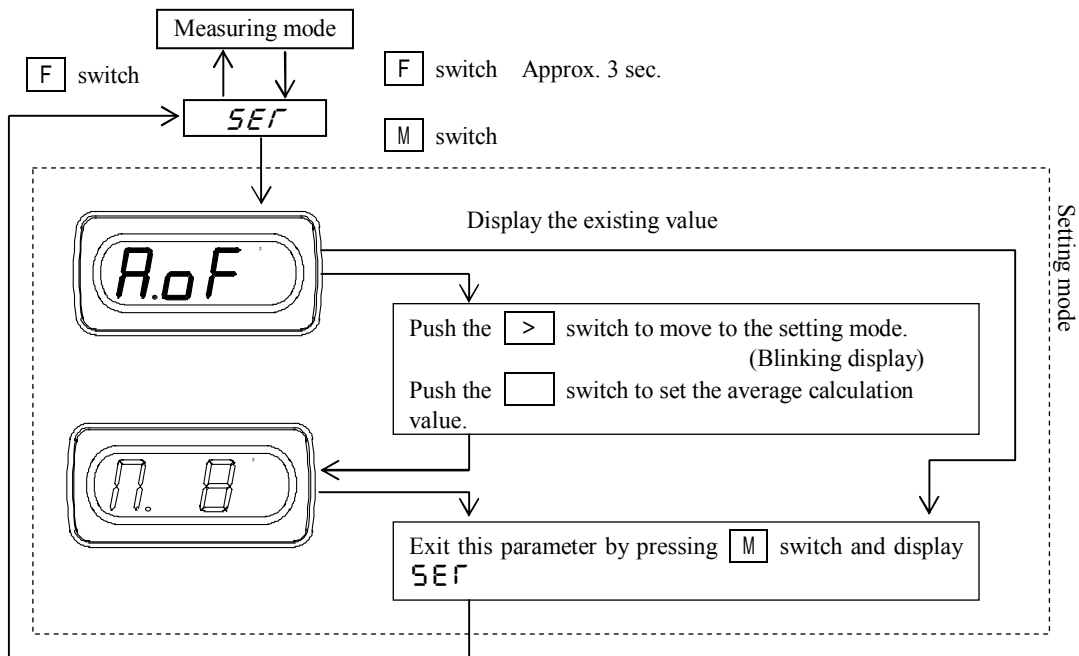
Measuring mode

F switch

F switch Approx. 3 sec.

SEr

M switch

Display the existing value

Setting mode

A.oF

Push the > switch to move to the setting mode. (Blinking display)
Push the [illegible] switch to set the average calculation value.

n. 8

Exit this parameter by pressing M switch and display SEr